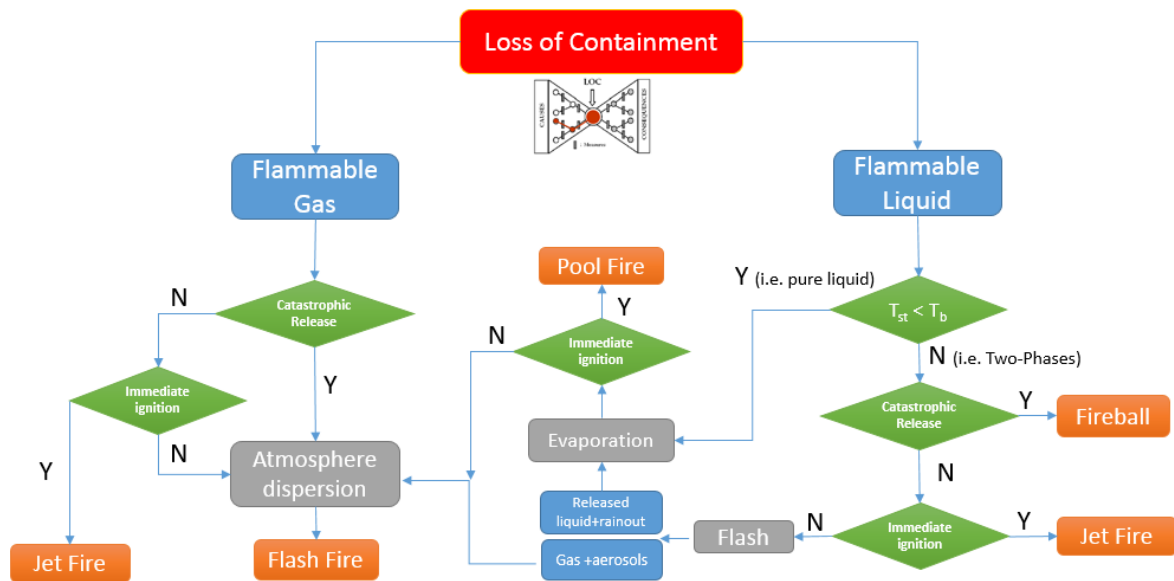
Loss of Containment

LOC

CAUSES

CONSEQUENCES

Flammable Gas

Flammable Liquid

Catastrophic Release

N

Y

Immediate ignition

N

Y

Jet Fire

Atmosphere dispersion

Flash Fire

Pool Fire

Y

Immediate ignition

N

Evaporation

Released liquid+rainout

Gas +aerosols

Y (i.e. pure liquid)

$T_{st} < T_b$

N (i.e. Two-Phases)

Catastrophic Release

Y

Fireball

N

Immediate ignition

N

Flash

Y

Jet Fire